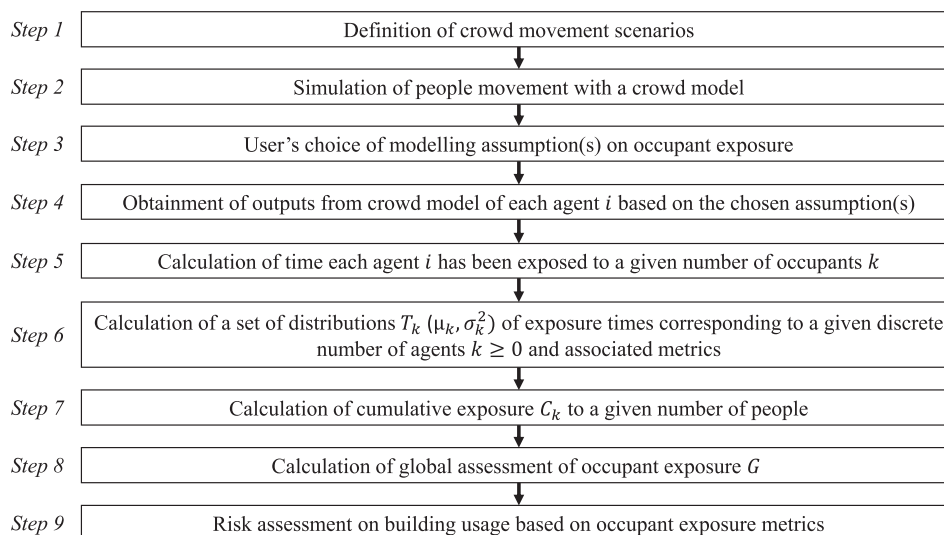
Step 1 Definition of crowd movement scenarios

Step 2 Simulation of people movement with a crowd model

Step 3 User's choice of modelling assumption(s) on occupant exposure

Step 4 Obtainment of outputs from crowd model of each agent $i$ based on the chosen assumption(s)

Step 5 Calculation of time each agent $i$ has been exposed to a given number of occupants $k$

Step 6 Calculation of a set of distributions $T_k$ ($\mu_k, \sigma_k^2$) of exposure times corresponding to a given discrete number of agents $k \geq 0$ and associated metrics

Step 7 Calculation of cumulative exposure $C_k$ to a given number of people

Step 8 Calculation of global assessment of occupant exposure $G$

Step 9 Risk assessment on building usage based on occupant exposure metrics